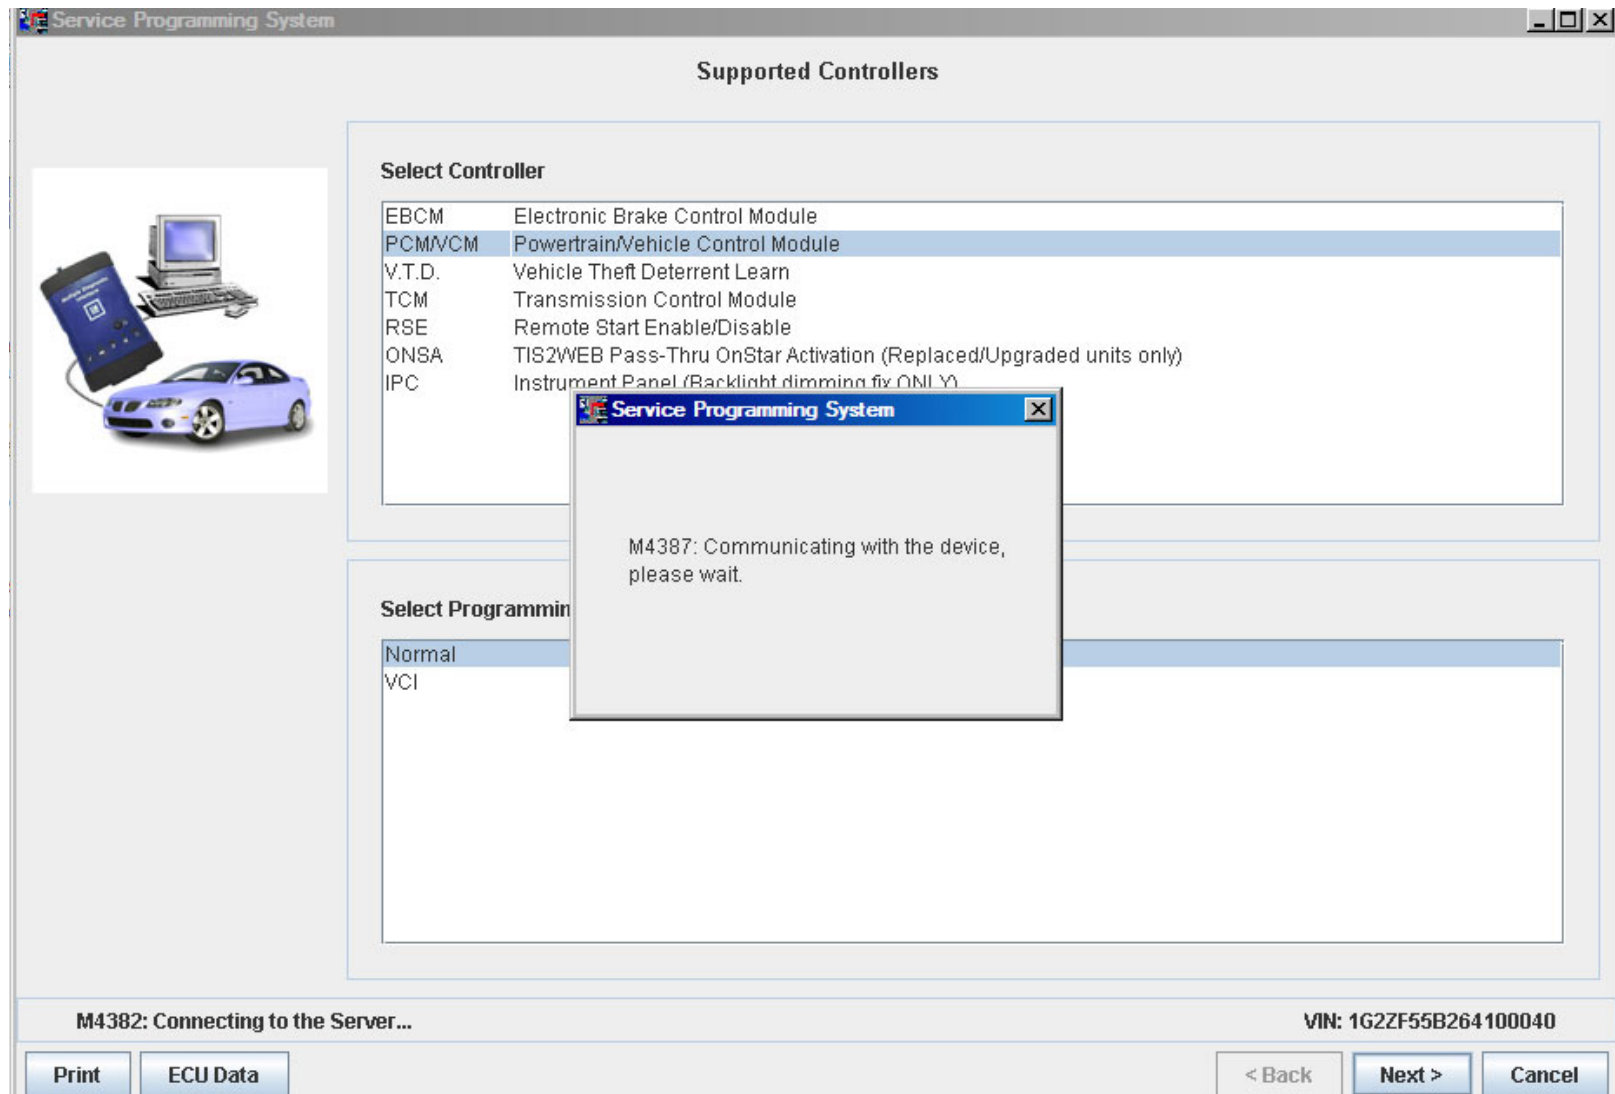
Service Programming System

Supported Controllers

Select Controller

| | |
|---|---|
| EBCM | Electronic Brake Control Module |
| PCM/VCM | Powertrain/Vehicle Control Module |
| V.T.D. | Vehicle Theft Deterrent Learn |
| TCM | Transmission Control Module |
| RSE | Remote Start Enable/Disable |
| ONSA | TIS2WEB Pass-Thru OnStar Activation (Replaced/Upgraded units only) |
| IPC | Instrument Panel (Backlight dimming fix ONLY) |

Service Programming System

M4387: Communicating with the device, please wait.

Select Programmin

Normal
VCI

M4382: Connecting to the Server...

VIN: 1G2ZF55B264100040

Print ECU Data < Back Next > Cancel